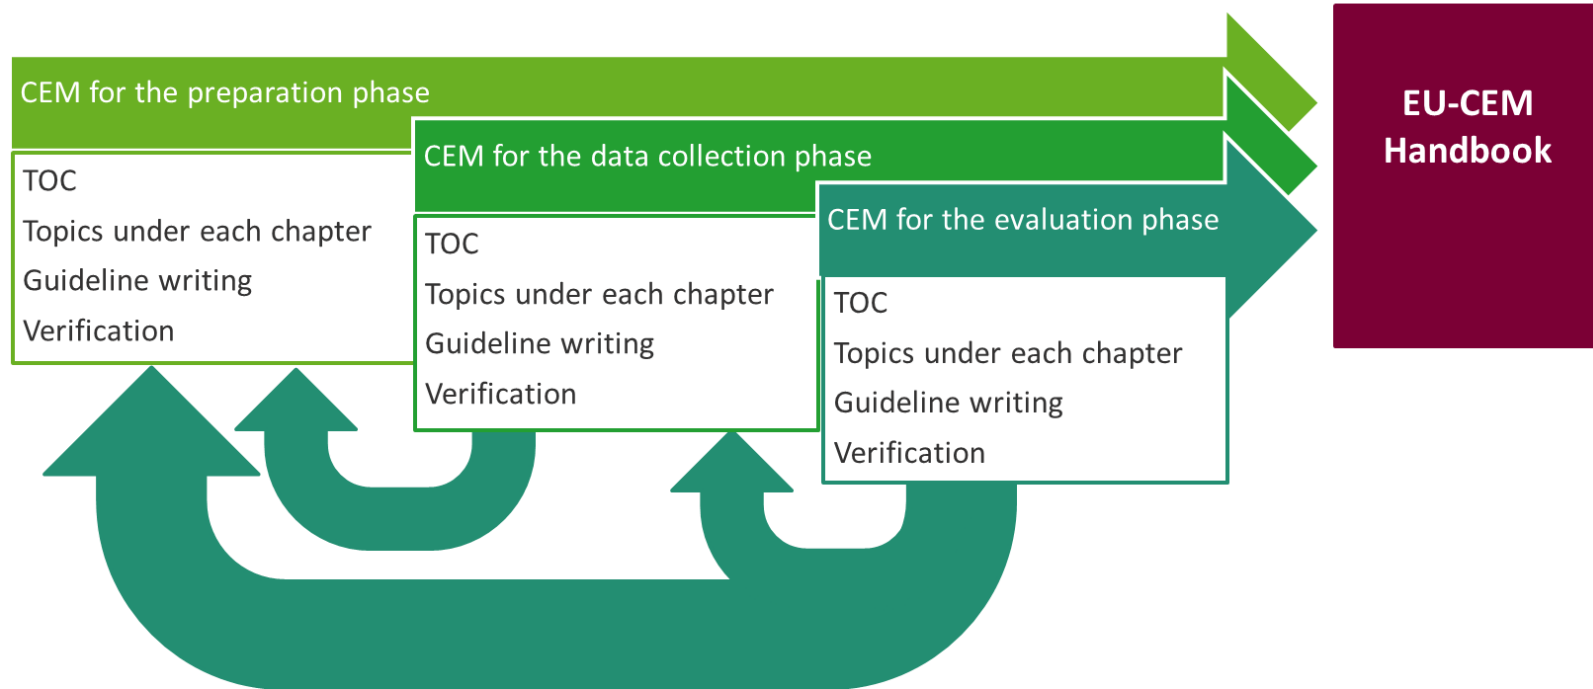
CEM for the preparation phase

TOC
Topics under each chapter
Guideline writing
Verification

CEM for the data collection phase

TOC
Topics under each chapter
Guideline writing
Verification

CEM for the evaluation phase

TOC
Topics under each chapter
Guideline writing
Verification

EU-CEM Handbook